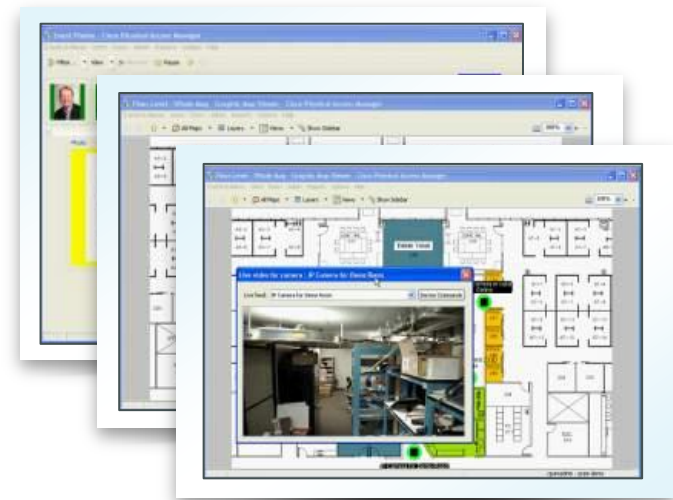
Insert Photo - Cisco Physical Access Manager

Floor Level - Whole Map - Graphic Map Viewer - Cisco Physical Access Manager

All Maps
Layers
Views
Show Sidebar

Floor Level - Whole Map - Graphic Map Viewer - Cisco Physical Access Manager

All Maps
Layers
Views
Show Sidebar

Live video for camera : IP Camera for Store Room

Live Feed: IP Camera for Store Room
Device Commands

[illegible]